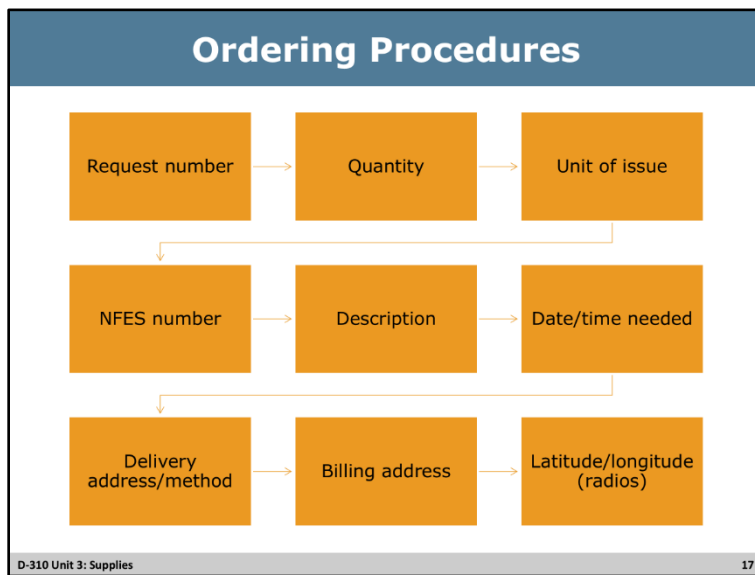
Ordering Procedures

Request number

Quantity

Unit of issue

NFES number

Description

Date/time needed

Delivery address/method

Billing address

Latitude/longitude (radios)

D-310 Unit 3: Supplies

17